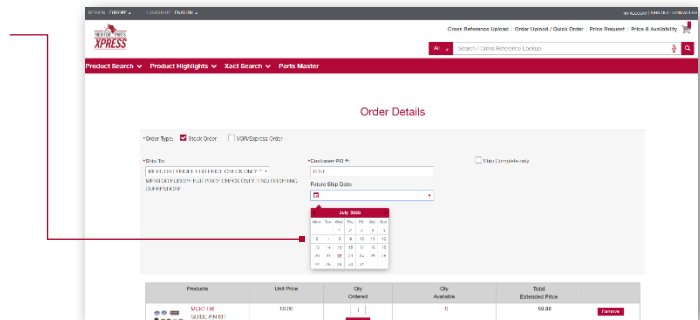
REGION: EUROPE | LANGUAGE: English | MY ACCOUNT | PROFILE | SIGN OUT

Cross Reference Upload | Order Upload / Quick Order | Price Request | Price & Availability

MEYER PRESS XPRESS

All | Search / Cross Reference Lookup

Product Search | Product Highlights | Xact Search | Parts Master

Order Details

*Order Type: Stock Order VOR/Express Order

*Ship To
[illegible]

*Customer PO #:
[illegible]

Future Ship Date:

Ship Complete only

July 2020

| Mon | Tue | Wed | Thu | Fri | Sat | Sun |
|---|---|---|---|---|---|---|
| | | 1 | 2 | 3 | 4 | 5 |
| 6 | 7 | 8 | 9 | 10 | 11 | 12 |
| 13 | 14 | 15 | 16 | 17 | 18 | 19 |
| 20 | 21 | 22 | 23 | 24 | 25 | 26 |
| 27 | 28 | 29 | 30 | 31 | | |

| Products | Unit Price | Qty Ordered | Qty Available | Total Extended Price | |
|---|---|---|---|---|---|
| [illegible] GUIDE PIN KIT | 10.00 | 1 | 0 | 10.00 | Remove |